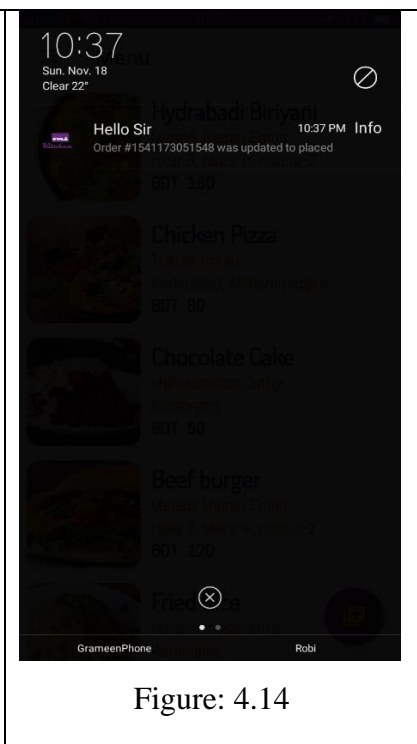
10:37
Sun. Nov. 18
Clear 22°

Hello Sir
10:37 PM Info
Order #1541173051548 was updated to placed

Hydrabadi Biriyani
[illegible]
BDT 180

Chicken Pizza
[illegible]
BDT 80

Chocolate Cake
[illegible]
BDT 50

Beef burger
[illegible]
BDT 120

Fried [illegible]

GrameenPhone
Robi

Figure: 4.14